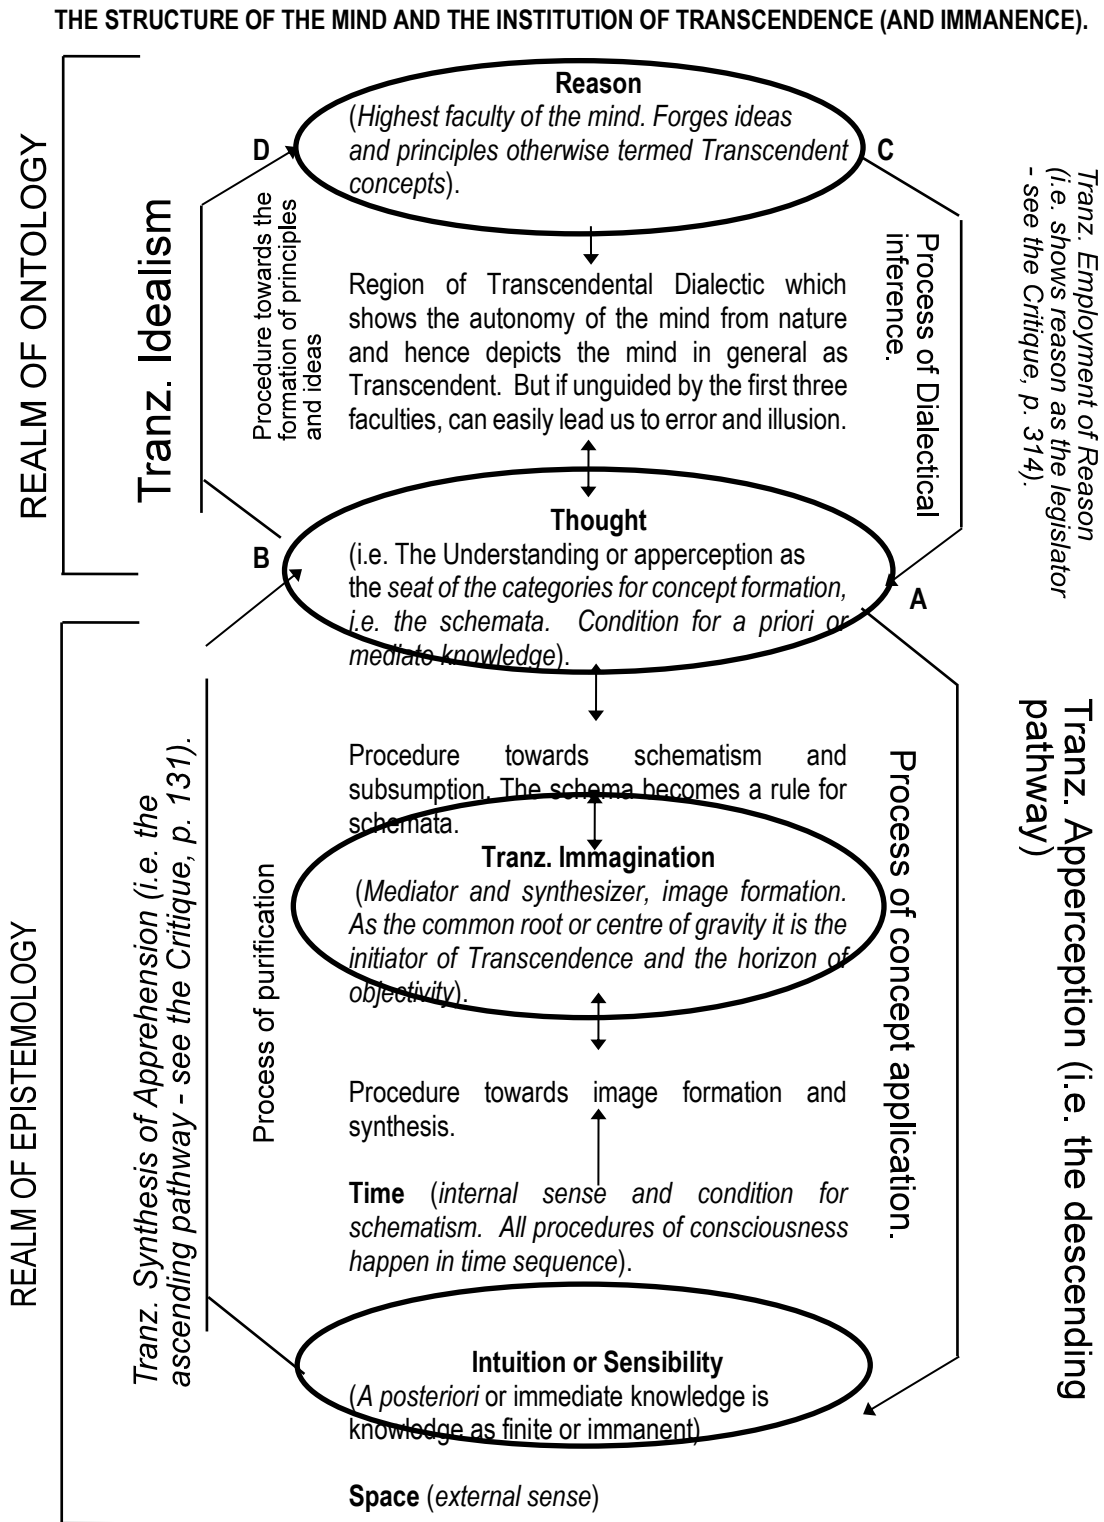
THE STRUCTURE OF THE MIND AND THE INSTITUTION OF TRANSCENDENCE (AND IMMANENCE).

REALM OF ONTOLOGY

Tranz. Idealism

Procedure towards the formation of principles and ideas

D

Reason
(Highest faculty of the mind. Forges ideas and principles otherwise termed Transcendent concepts).

C

Process of Dialectical inference.

Tranz. Employment of Reason (i.e. shows reason as the legislator - see the Critique, p. 314).

Region of Transcendental Dialectic which shows the autonomy of the mind from nature and hence depicts the mind in general as Transcendent. But if unguided by the first three faculties, can easily lead us to error and illusion.

B

Thought
(i.e. The Understanding or apperception as the seat of the categories for concept formation, i.e. the schemata. Condition for a priori or mediate knowledge).

A

REALM OF EPISTEMOLOGY

Tranz. Synthesis of Apprehension (i.e. the ascending pathway - see the Critique, p. 131).

Process of purification

Procedure towards schematism and subsumption. The schema becomes a rule for schemata.

Tranz. Immagination
(Mediator and synthesizer, image formation. As the common root or centre of gravity it is the initiator of Transcendence and the horizon of objectivity).

Procedure towards image formation and synthesis.

Time (internal sense and condition for schematism. All procedures of consciousness happen in time sequence).

Process of concept application.

Tranz. Apperception (i.e. the descending pathway)

Intuition or Sensibility
(A posteriori or immediate knowledge is knowledge as finite or immanent)

Space (external sense)